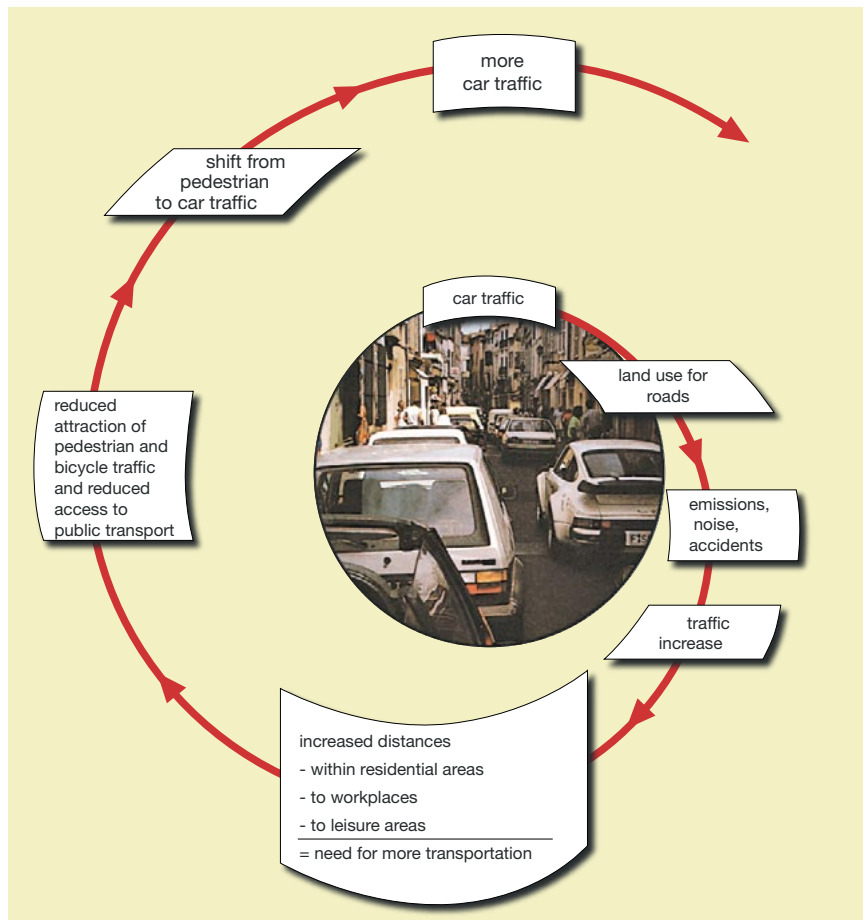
more car traffic

car traffic

land use for roads

emissions, noise, accidents

traffic increase

increased distances
- within residential areas
- to workplaces
- to leisure areas
= need for more transportation

reduced attraction of pedestrian and bicycle traffic and reduced access to public transport

shift from pedestrian to car traffic

FS